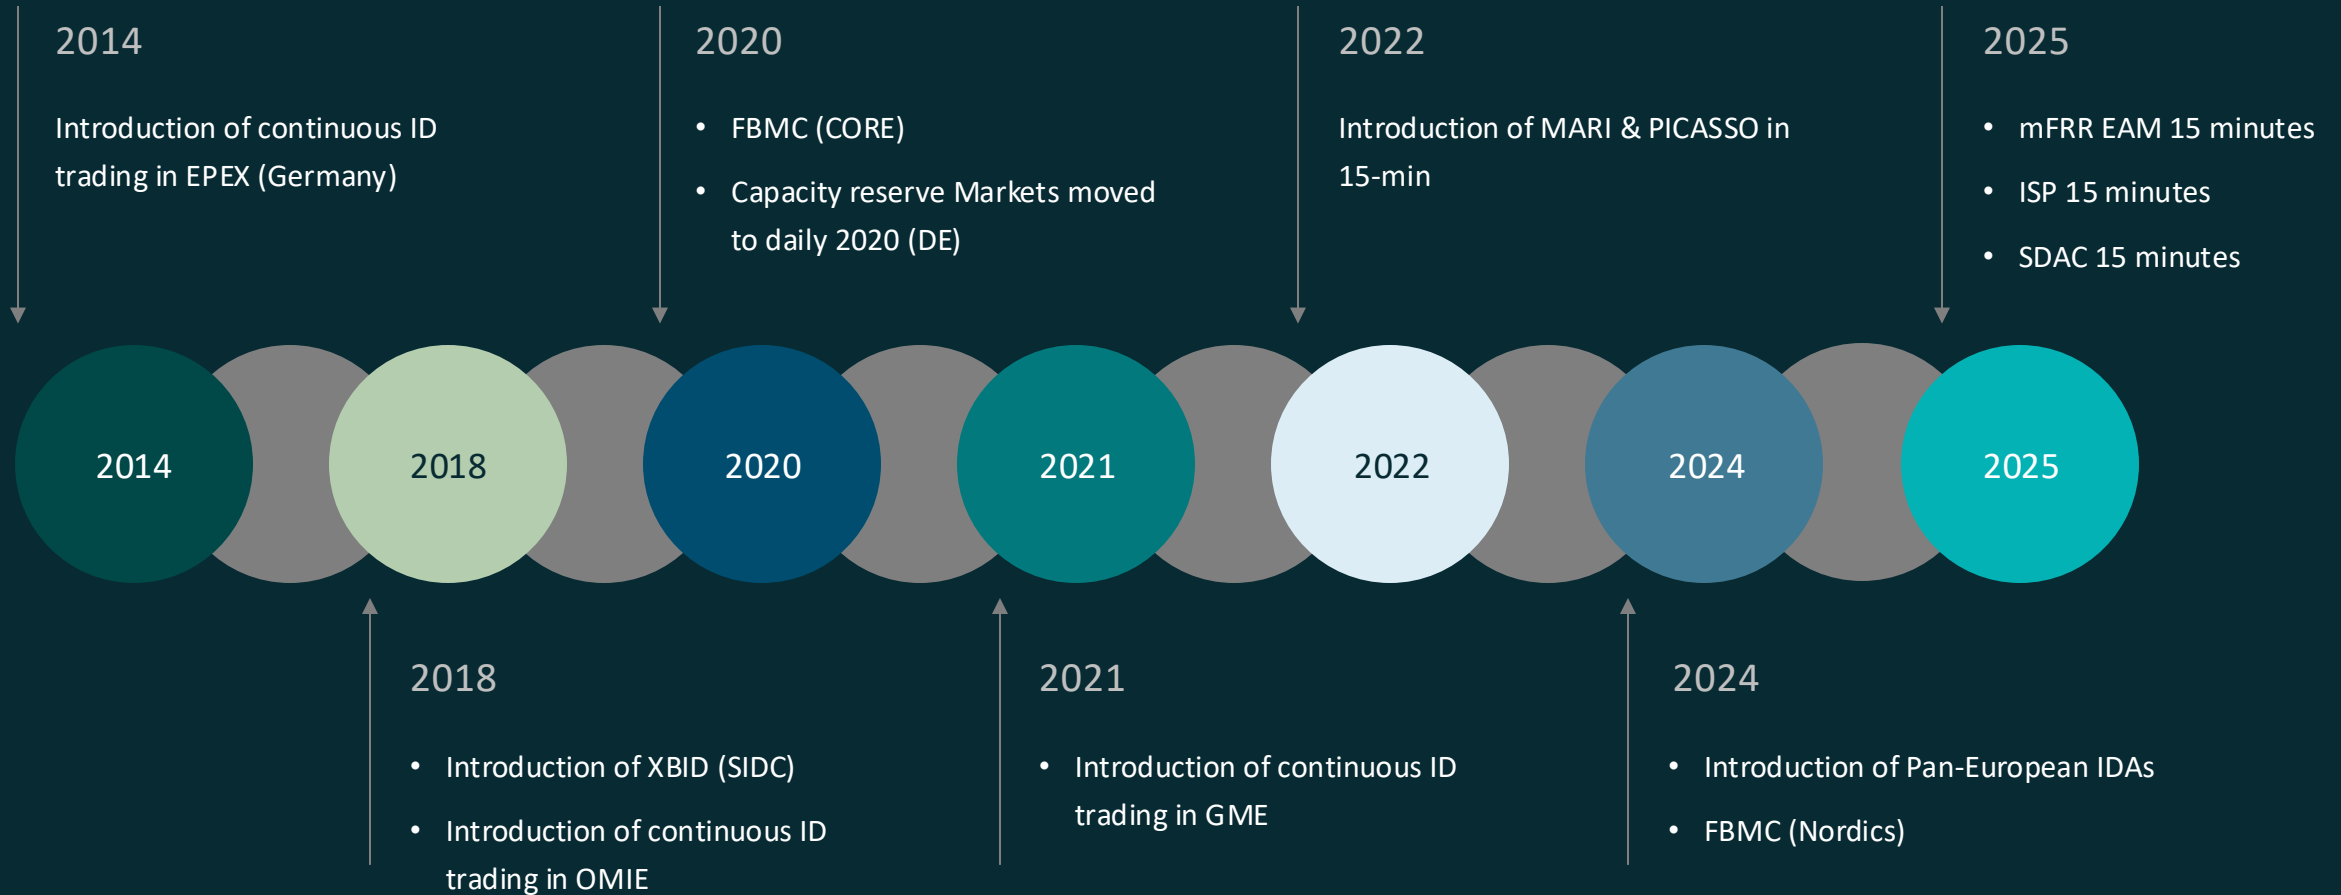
2014

Introduction of continuous ID trading in EPEX (Germany)

2020

- FBMC (CORE)
- Capacity reserve Markets moved to daily 2020 (DE)

2022

Introduction of MARI & PICASSO in 15-min

2025

- mFRR EAM 15 minutes
- ISP 15 minutes
- SDAC 15 minutes

2014 2018 2020 2021 2022 2024 2025

2018

- Introduction of XBID (SIDC)
- Introduction of continuous ID trading in OMIE

2021

- Introduction of continuous ID trading in GME

2024

- Introduction of Pan-European IDAs
- FBMC (Nordics)